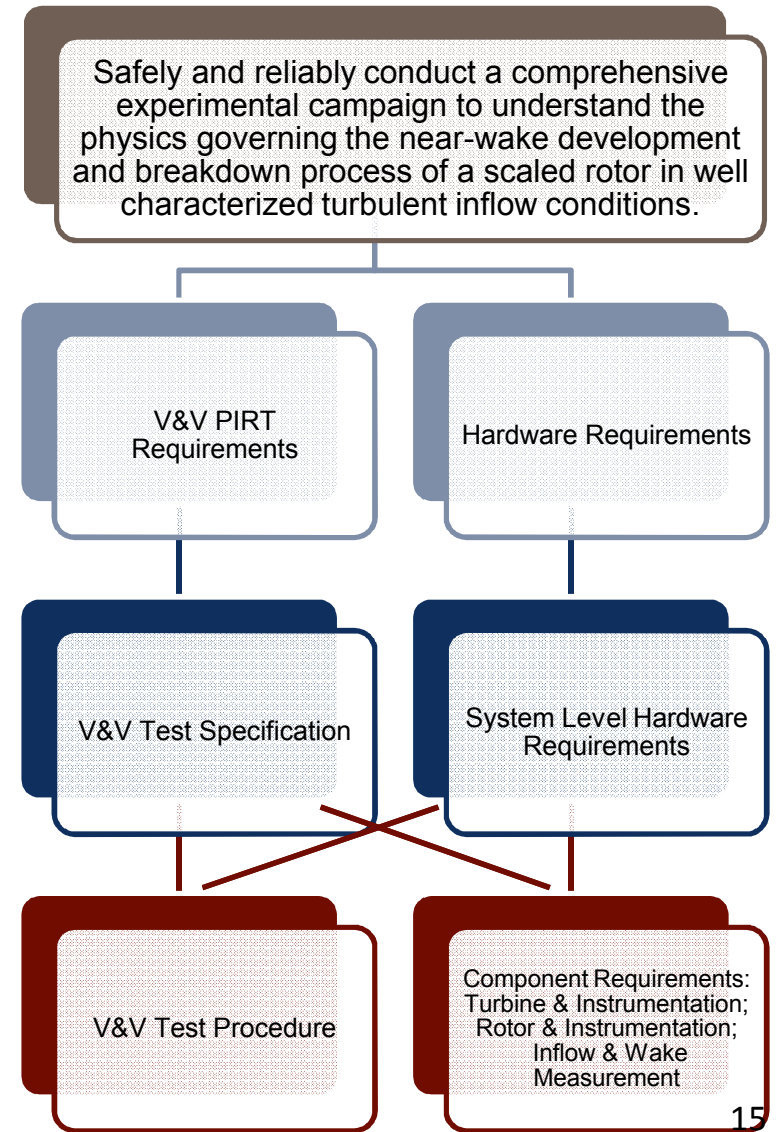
Safely and reliably conduct a comprehensive experimental campaign to understand the physics governing the near-wake development and breakdown process of a scaled rotor in well characterized turbulent inflow conditions.

V&V PIRT Requirements

Hardware Requirements

V&V Test Specification

System Level Hardware Requirements

V&V Test Procedure

Component Requirements: Turbine & Instrumentation; Rotor & Instrumentation; Inflow & Wake Measurement

15